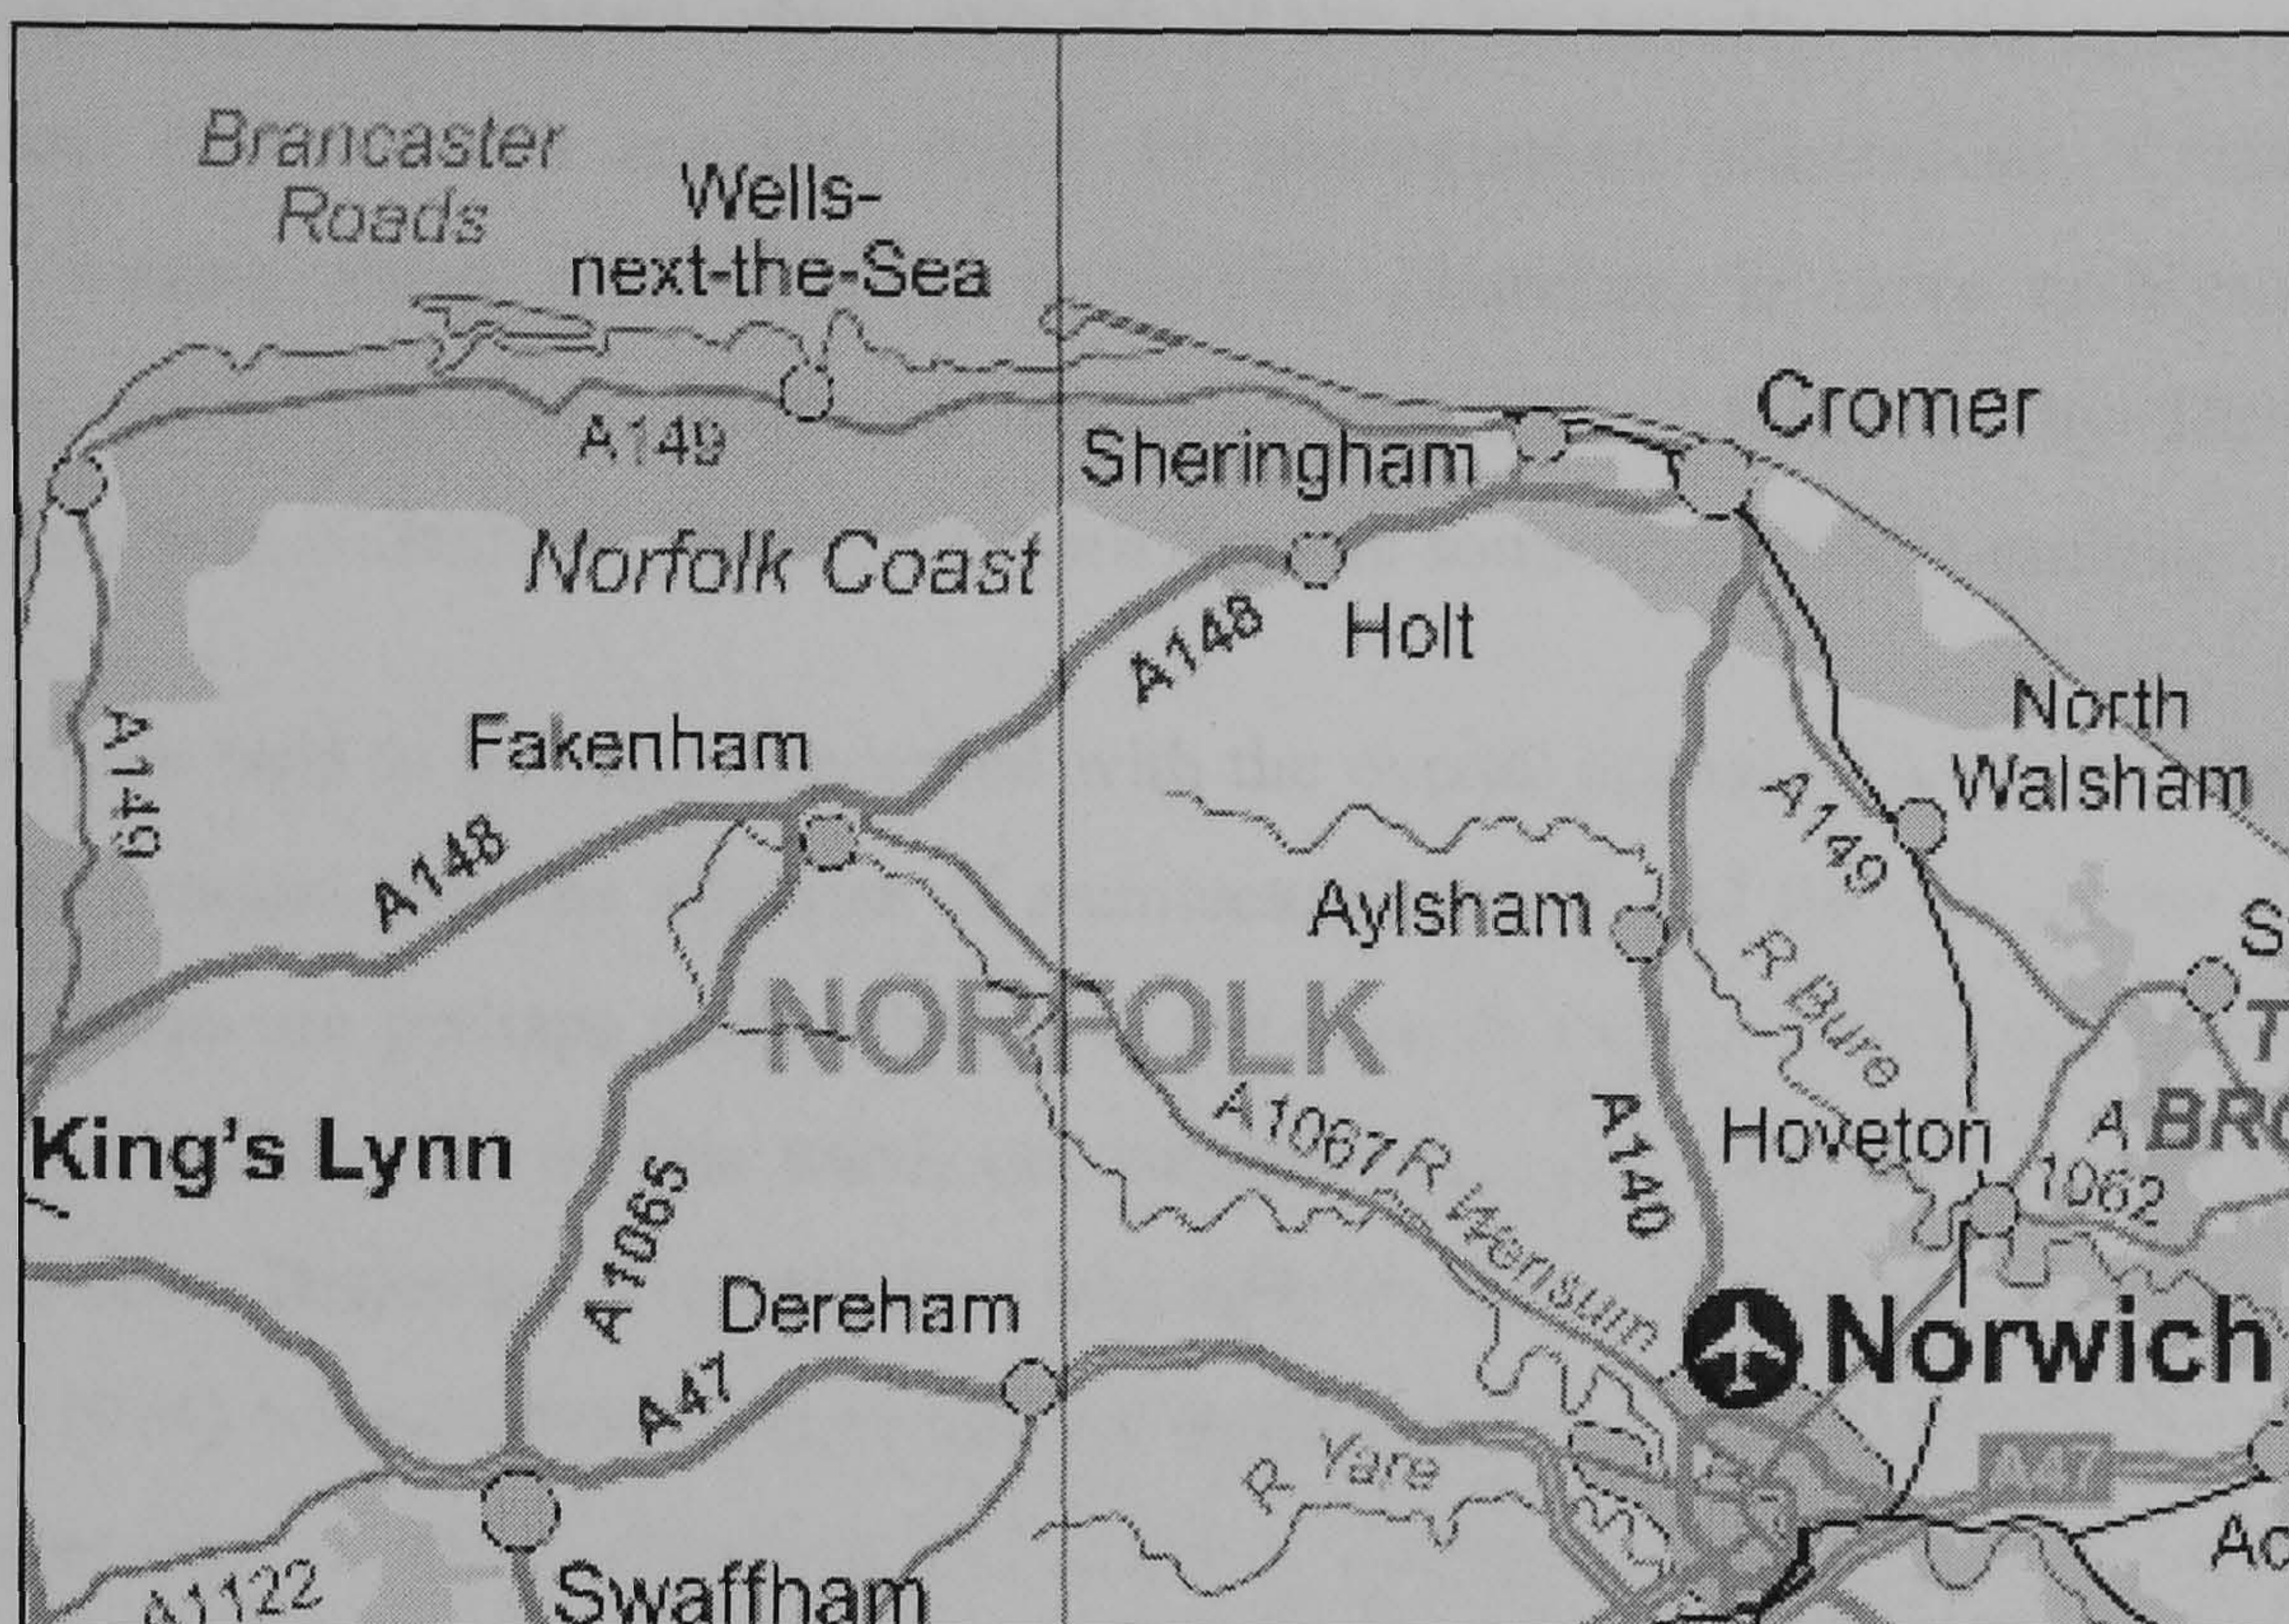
Brancaster Roads

Wells-next-the-Sea

A149

Norfolk Coast

Cromer

Sheringham

Holt

A148

North Walsham

A149

Fakenham

A148

A149

Aylsham

R Bure

NORFOLK

A1067 R Wensum

A140

Hoveton

A 1062

BRO

King's Lynn

A1065

Dereham

A47

Norwich

R Yare

Swaffham

A1122

S

T

Ac